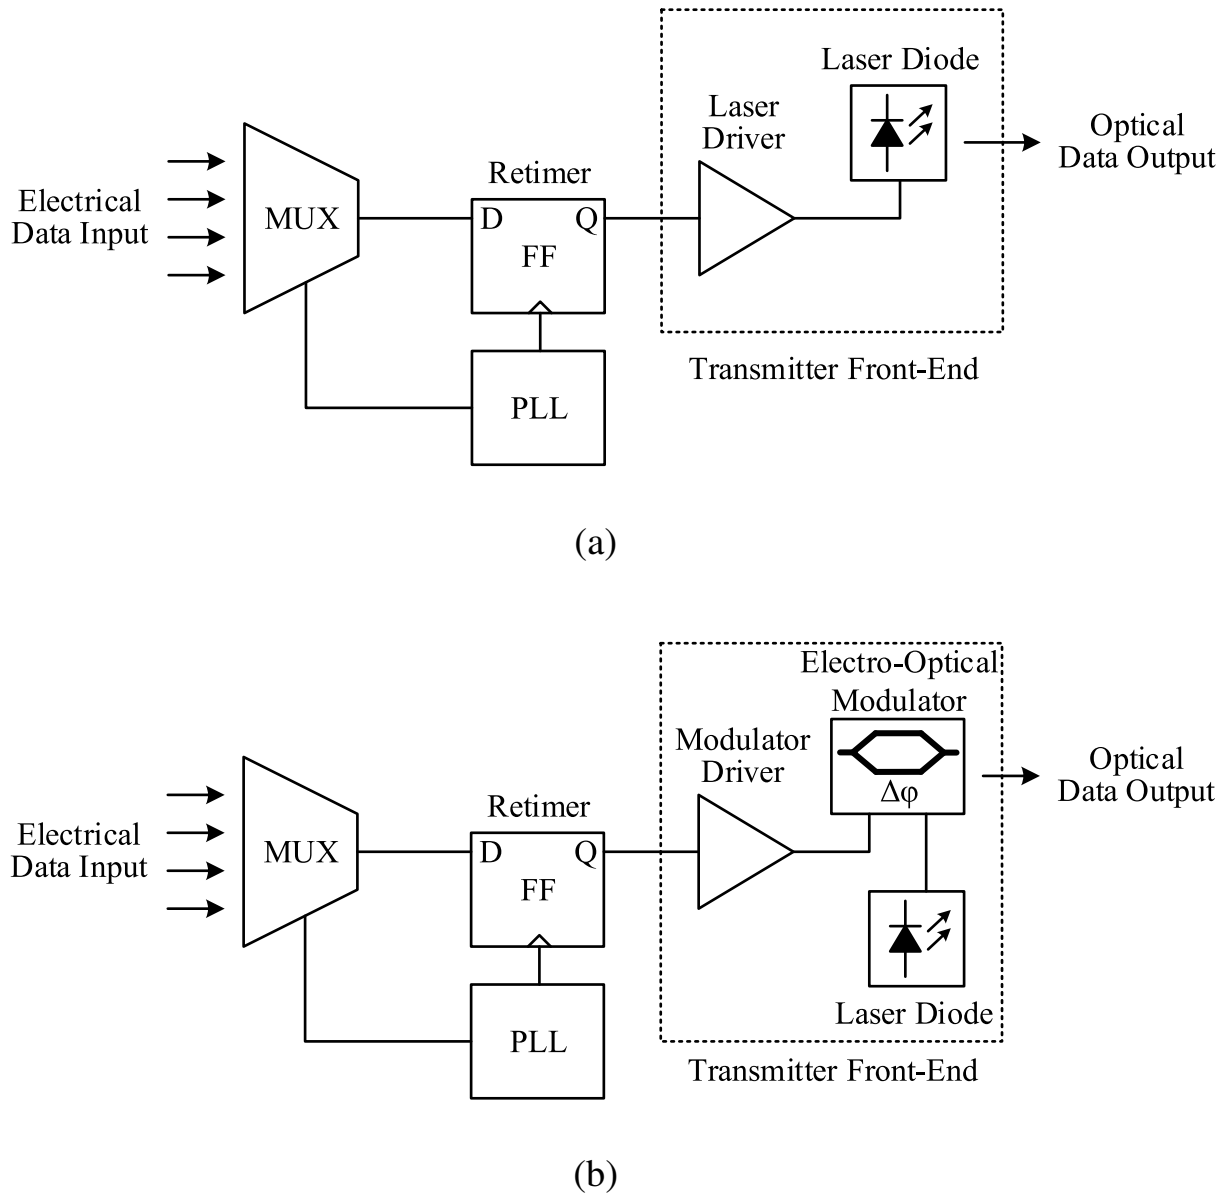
Electrical Data Input

MUX

Retimer

D

Q

FF

PLL

Laser Driver

Laser Diode

Optical Data Output

Transmitter Front-End

(a)

Electrical Data Input

MUX

Retimer

D

Q

FF

PLL

Modulator Driver

Electro-Optical Modulator

$\Delta\varphi$

Optical Data Output

Laser Diode

Transmitter Front-End

(b)